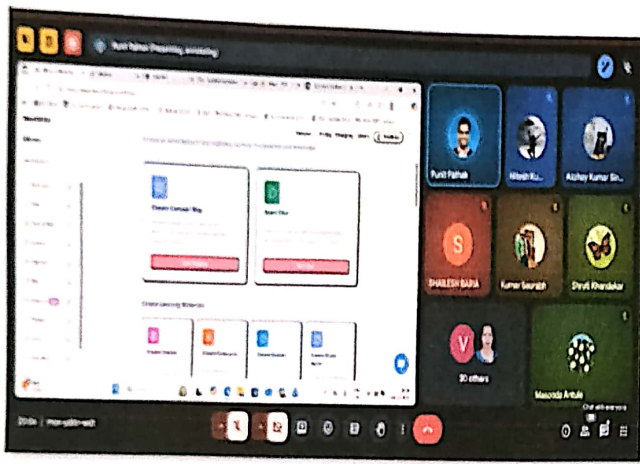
Punit Pathak (Presenting, annotating)

Punit Pathak
Hitesh Ku...
Akshay Kumar Sin...
S
SHAILESH BARIA
Kumar Saurabh
Shruti Khandekar
V
30 others
Masooda Antule

Create Concept Map
Exam Quiz

Create Learning Materials

20:0x
Chat with everyone